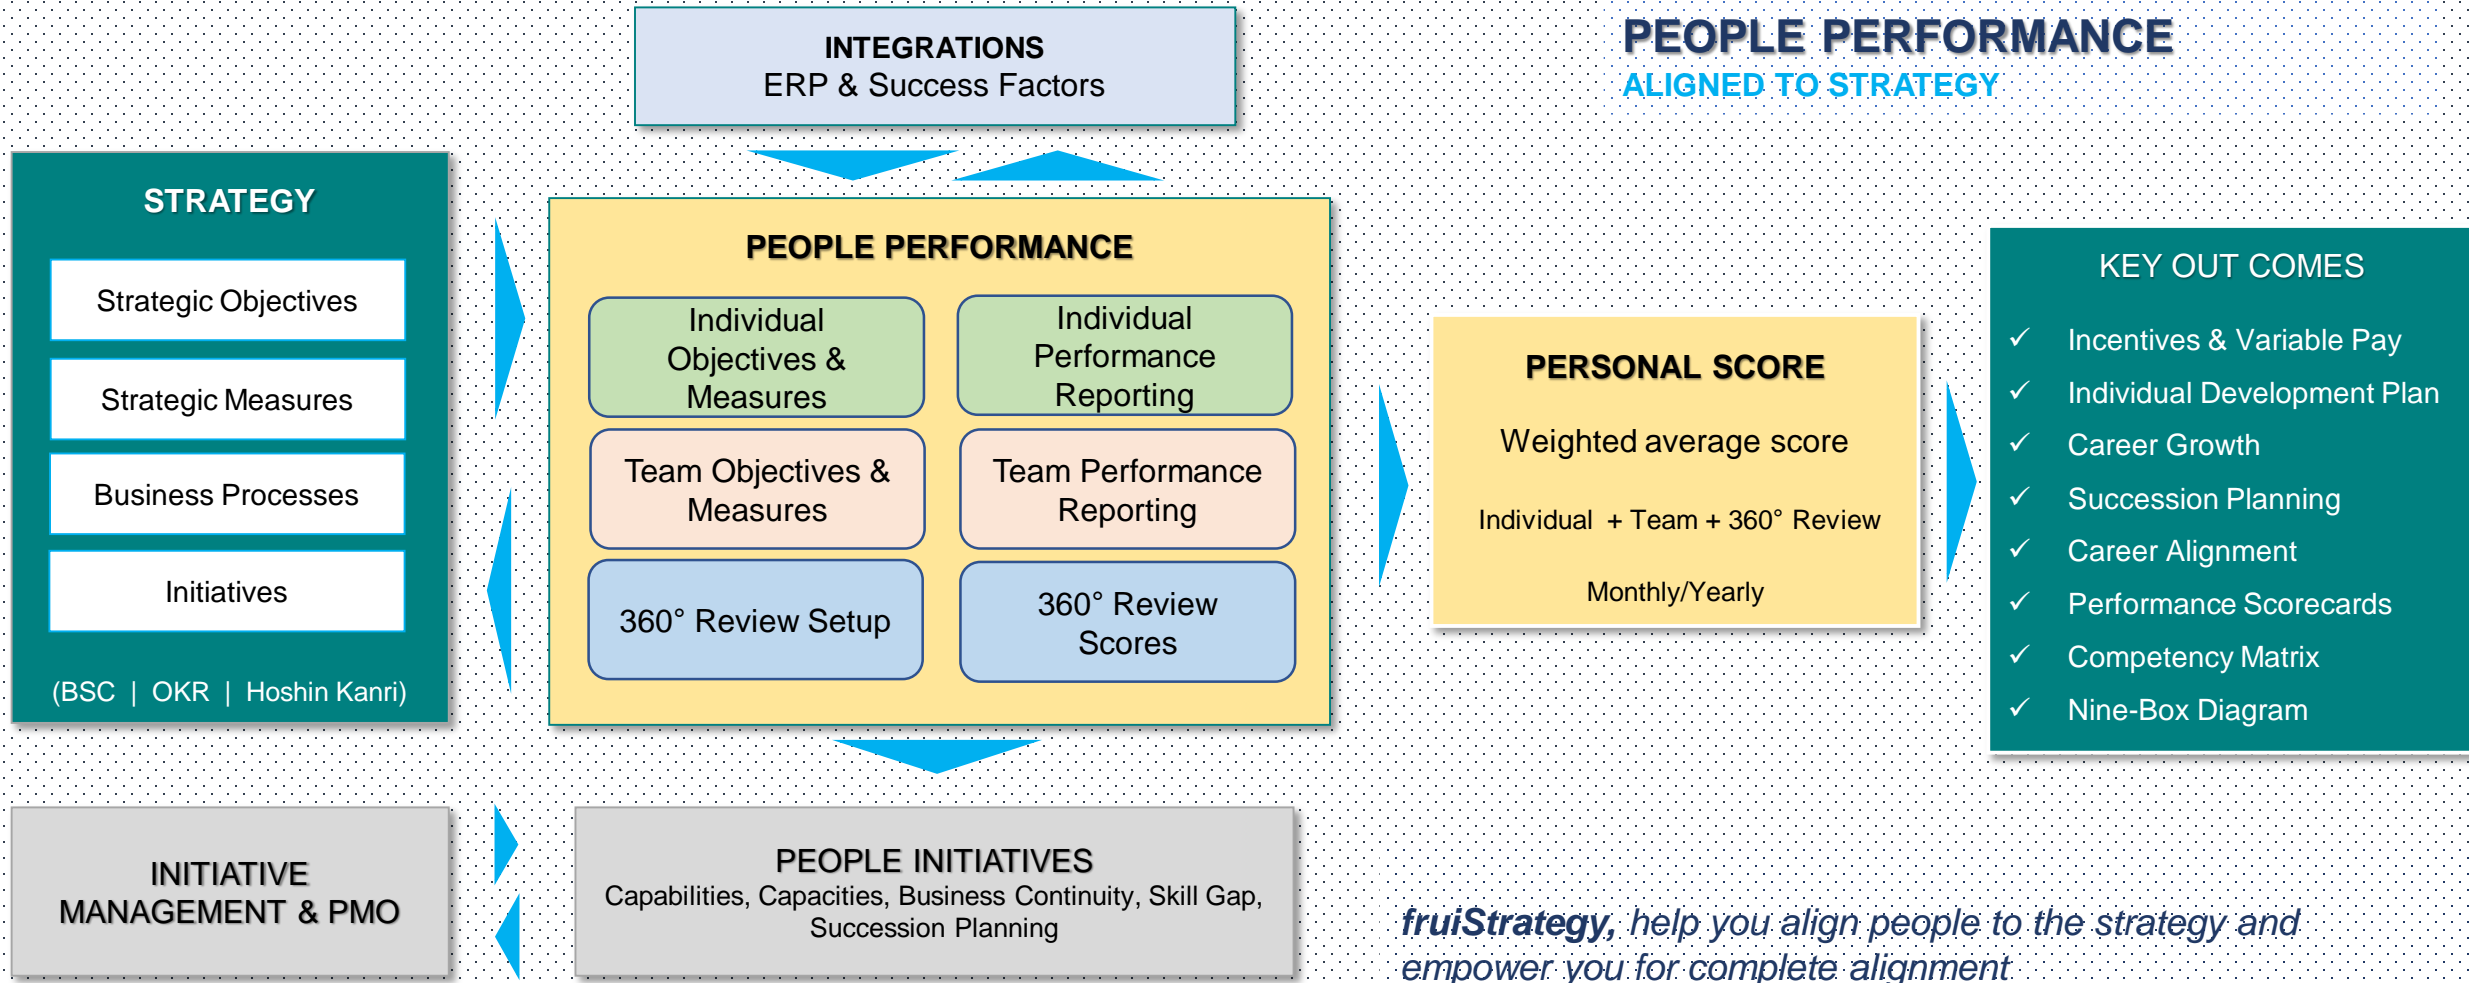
PEOPLE PERFORMANCE
ALIGNED TO STRATEGY

INTEGRATIONS
ERP & Success Factors

STRATEGY

Strategic Objectives

Strategic Measures

Business Processes

Initiatives

(BSC | OKR | Hoshin Kanri)

PEOPLE PERFORMANCE

Individual Objectives & Measures

Individual Performance Reporting

Team Objectives & Measures

Team Performance Reporting

360° Review Setup

360° Review Scores

PERSONAL SCORE

Weighted average score

Individual + Team + 360° Review

Monthly/Yearly

KEY OUT COMES

✓ Incentives & Variable Pay
✓ Individual Development Plan
✓ Career Growth
✓ Succession Planning
✓ Career Alignment
✓ Performance Scorecards
✓ Competency Matrix
✓ Nine-Box Diagram

INITIATIVE MANAGEMENT & PMO

PEOPLE INITIATIVES
Capabilities, Capacities, Business Continuity, Skill Gap, Succession Planning

fruiStrategy, help you align people to the strategy and empower you for complete alignment